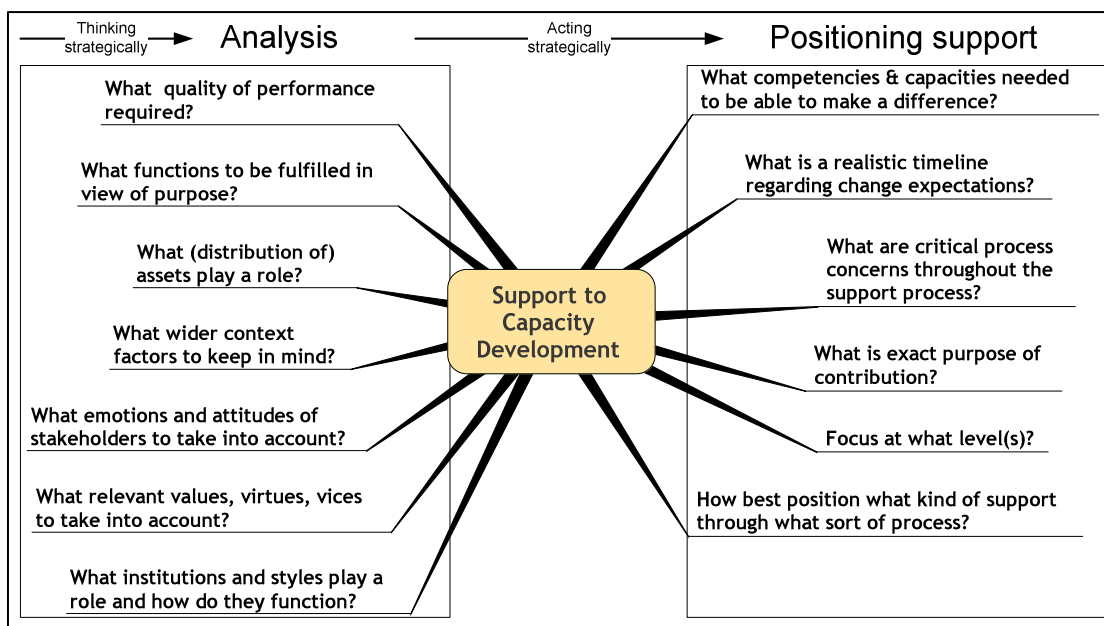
Thinking strategically

Analysis

Acting strategically

Positioning support

What quality of performance required?

What functions to be fulfilled in view of purpose?

What (distribution of) assets play a role?

What wider context factors to keep in mind?

What emotions and attitudes of stakeholders to take into account?

What relevant values, virtues, vices to take into account?

What institutions and styles play a role and how do they function?

Support to Capacity Development

What competencies & capacities needed to be able to make a difference?

What is a realistic timeline regarding change expectations?

What are critical process concerns throughout the support process?

What is exact purpose of contribution?

Focus at what level(s)?

How best position what kind of support through what sort of process?